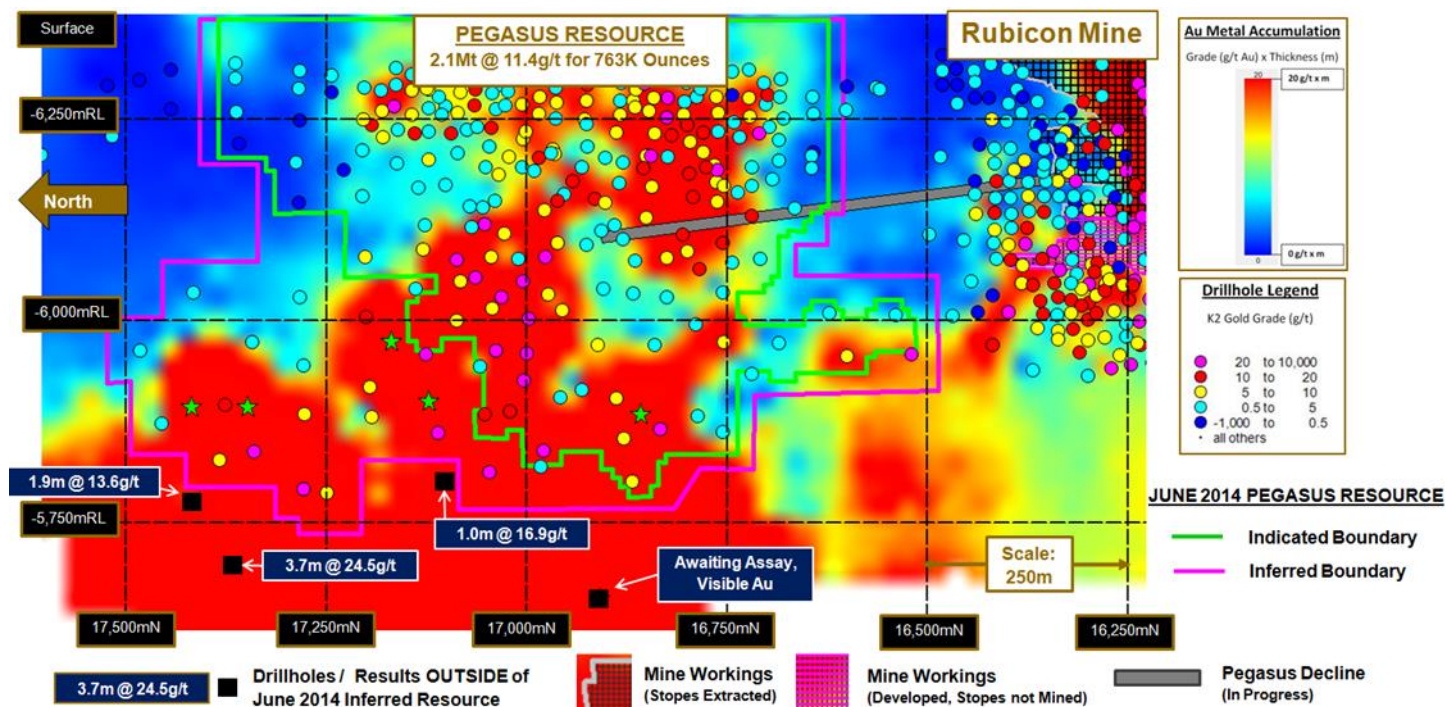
Surface

PEGASUS RESOURCE
2.1Mt @ 11.4g/t for 763K Ounces

Rubicon Mine

Au Metal Accumulation
Grade (g/t Au) x Thickness (m)
20 g/t x m
20
0 g/t x m
0

-6,250mRL

North

-6,000mRL

Drillhole Legend
K2 Gold Grade (g/t)
20 to 10,000
10 to 20
5 to 10
0.5 to 5
-1,000 to 0.5
all others

1.9m @ 13.6g/t

-5,750mRL

1.0m @ 16.9g/t

3.7m @ 24.5g/t

Awaiting Assay, Visible Au

JUNE 2014 PEGASUS RESOURCE
Indicated Boundary
Inferred Boundary

Scale: 250m

17,500mN
17,250mN
17,000mN
16,750mN
16,500mN
16,250mN

3.7m @ 24.5g/t
Drillholes / Results OUTSIDE of June 2014 Inferred Resource

Mine Workings (Stopes Extracted)

Mine Workings (Developed, Stopes not Mined)

Pegasus Decline (In Progress)